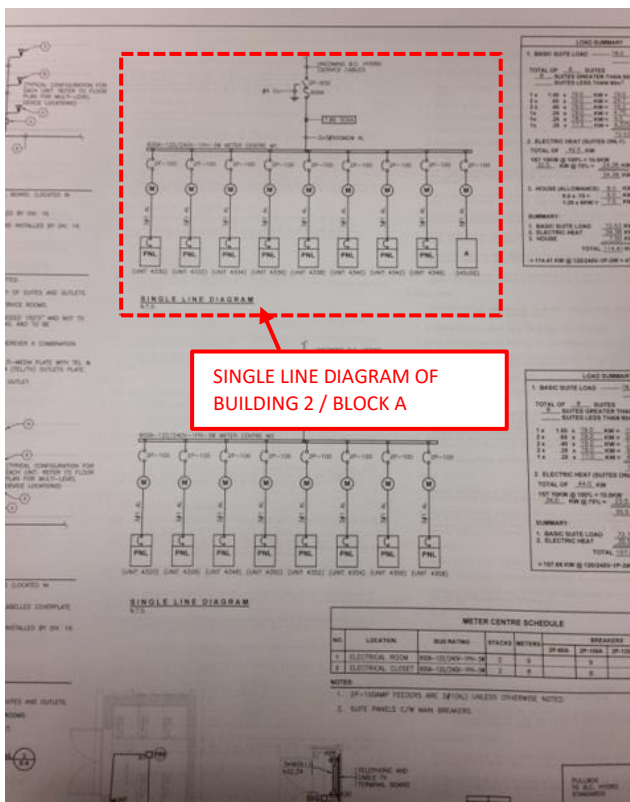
SINGLE LINE DIAGRAM OF BUILDING 2 / BLOCK A

INCOMING B.C. HYDRO SERVICE CABLES

2P-400

800A

600A-120/240V-1PH-3W METER CENTRE #1

2P-100

M

PNL

(UNIT 4330)

(UNIT 4332)

(UNIT 4334)

(UNIT 4336)

(UNIT 4338)

(UNIT 4340)

(UNIT 4342)

(UNIT 4344)

A

(HOUSE)

SINGLE LINE DIAGRAM

N.T.S.

LOAD SUMMARY

1. BASIC SUITE LOAD

TOTAL OF 8 SUITES

SUITES GREATER THAN

SUITES LESS THAN

2. ELECTRIC HEAT (SUITES ON)

3. HOUSE (ALLOWANCE)

SUMMARY

1. BASIC SUITE LOAD

2. ELECTRIC HEAT

3. HOUSE

TOTAL

= 114.61 KW @ 120/240V-1P-3W

2P-100

M

PNL

(UNIT 4320)

(UNIT 4326)

(UNIT 4346)

(UNIT 4348)

(UNIT 4350)

(UNIT 4352)

(UNIT 4354)

SINGLE LINE DIAGRAM

N.T.S.

LOAD SUMMARY

1. BASIC SUITE LOAD

TOTAL OF 8 SUITES

SUITES GREATER THAN

SUITES LESS THAN

2. ELECTRIC HEAT (SUITES ON)

SUMMARY

1. BASIC SUITE LOAD

2. ELECTRIC HEAT

TOTAL

= 107.86 KW @ 120/240V-1P-3W

METER CENTRE SCHEDULE

| NO. | LOCATION | BUS RATING | STACKS | METERS | BREAKERS | | |
|---|---|---|---|---|---|---|---|
| | | | | | 2P-60A | 2P-100A | 2P-125 |
| 1 | ELECTRICAL ROOM | 600A-120/240V-1PH-3W | | | | | |
| 2 | ELECTRICAL CLOSET | 600A-120/240V-1PH-3W | | | | | |

NOTES:

1. 2P-100AMP FEEDERS ARE 3#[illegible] UNLESS OTHERWISE NOTED.

2. SUITE PANELS C/W MAIN BREAKERS.

TELEPHONE AND CABLE TV TERMINAL BOARD

PULLBOX TO B.C. HYDRO STANDARDS

TYPICAL CONFIGURATION FOR EACH UNIT. REFER TO FLOOR PLAN FOR MULTI-LEVEL DEVICE LOCATIONS

INSTALLED BY DIV. 16

SUITES AND OUTLETS

COVERPLATE

OUTLET

INSTALLED BY DIV. 16

SUITES AND OUTLETS